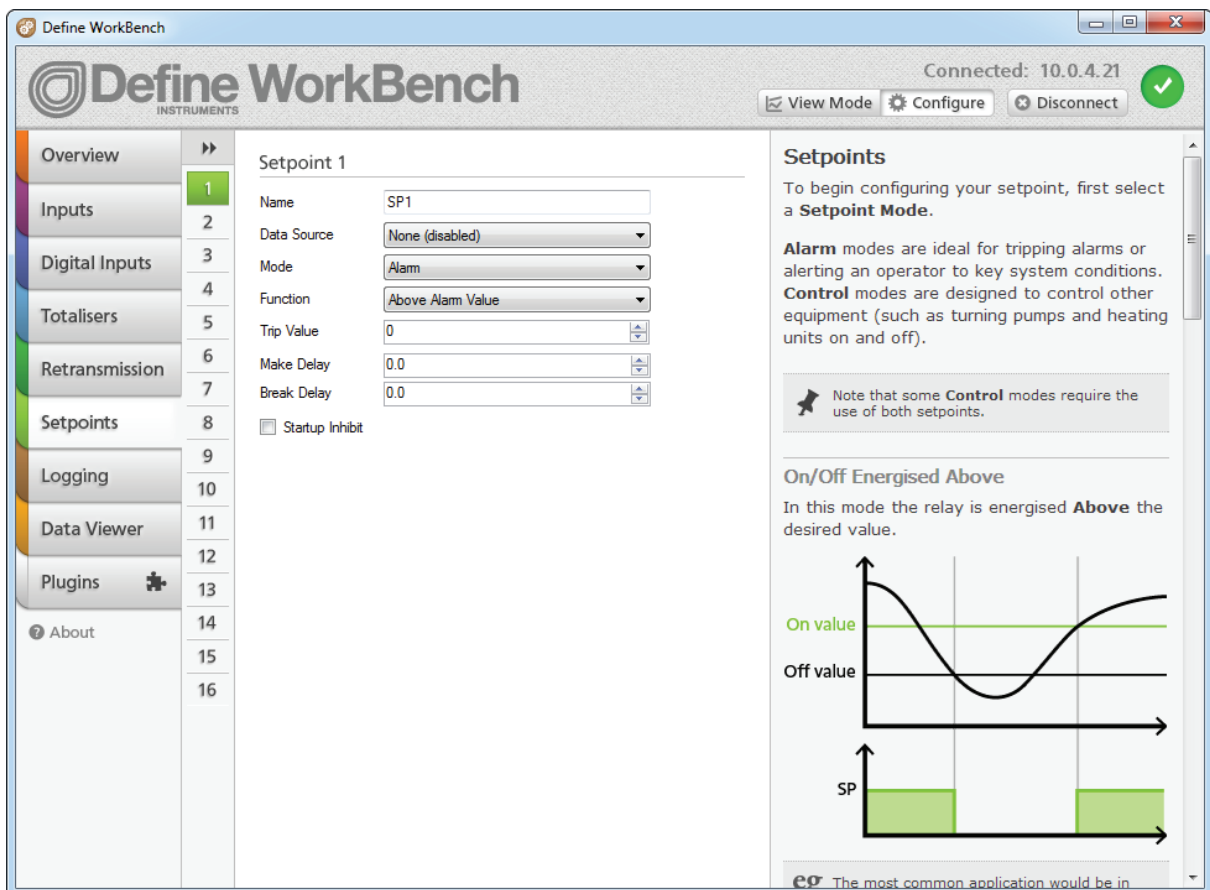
Define WorkBench

Define WorkBench
INSTRUMENTS

Connected: 10.0.4.21

View Mode
Configure
Disconnect

Overview
Inputs
Digital Inputs
Totalisers
Retransmission
Setpoints
Logging
Data Viewer
Plugins
About

1
2
3
4
5
6
7
8
9
10
11
12
13
14
15
16

Setpoint 1

Name: SP1
Data Source: None (disabled)
Mode: Alarm
Function: Above Alarm Value
Trip Value: 0
Make Delay: 0.0
Break Delay: 0.0
Startup Inhibit

Setpoints

To begin configuring your setpoint, first select a **Setpoint Mode**.

**Alarm** modes are ideal for tripping alarms or alerting an operator to key system conditions. **Control** modes are designed to control other equipment (such as turning pumps and heating units on and off).

Note that some **Control** modes require the use of both setpoints.

On/Off Energised Above

In this mode the relay is energised **Above** the desired value.

On value
Off value
SP

eg The most common application would be in